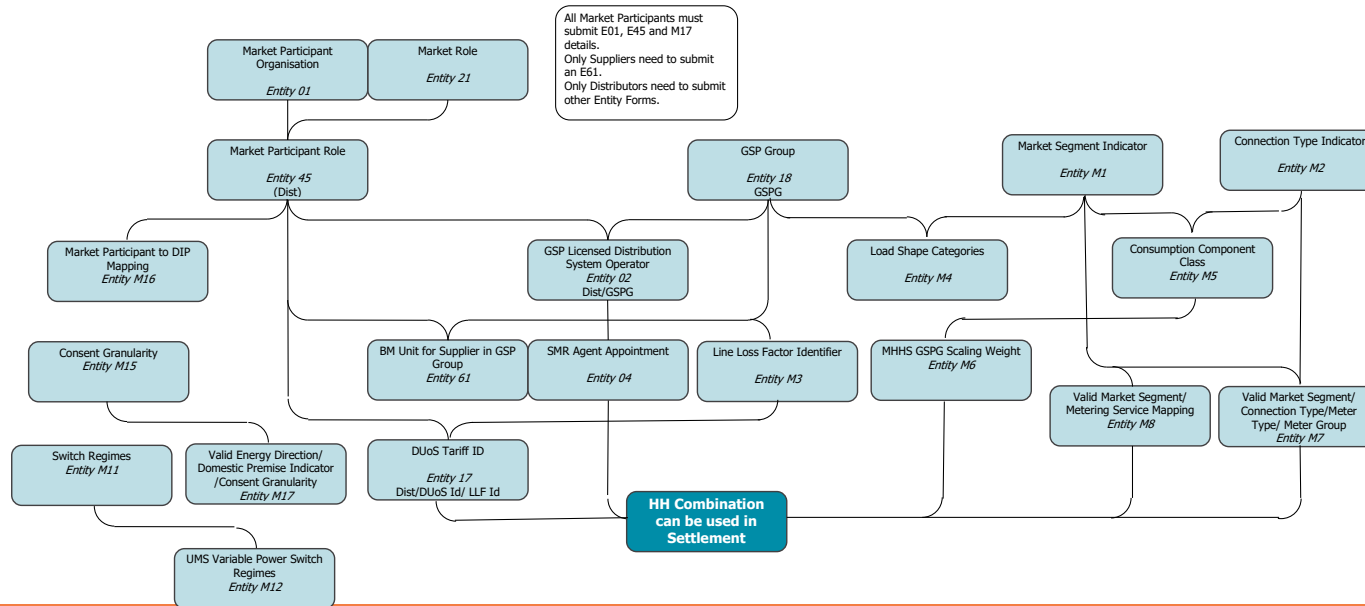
All Market Participants must submit E01, E45 and M17 details.
Only Suppliers need to submit an E61.
Only Distributors need to submit other Entity Forms.

Market Participant Organisation
*Entity 01*

Market Role
*Entity 21*

Market Participant Role
*Entity 45*
(Dist)

GSP Group
*Entity 18*
GSPG

Market Segment Indicator
*Entity M1*

Connection Type Indicator
*Entity M2*

Market Participant to DIP Mapping
*Entity M16*

GSP Licensed Distribution System Operator
*Entity 02*
Dist/GSPG

Load Shape Categories
*Entity M4*

Consumption Component Class
*Entity M5*

Consent Granularity
*Entity M15*

BM Unit for Supplier in GSP Group
*Entity 61*

SMR Agent Appointment
*Entity 04*

Line Loss Factor Identifier
*Entity M3*

MHHS GSPG Scaling Weight
*Entity M6*

Valid Market Segment/ Metering Service Mapping
*Entity M8*

Valid Market Segment/ Connection Type/Meter Type/ Meter Group
*Entity M7*

Switch Regimes
*Entity M11*

Valid Energy Direction/ Domestic Premise Indicator /Consent Granularity
*Entity M17*

DUoS Tariff ID
*Entity 17*
Dist/DUoS Id/ LLF Id

HH Combination can be used in Settlement

UMS Variable Power Switch Regimes
*Entity M12*